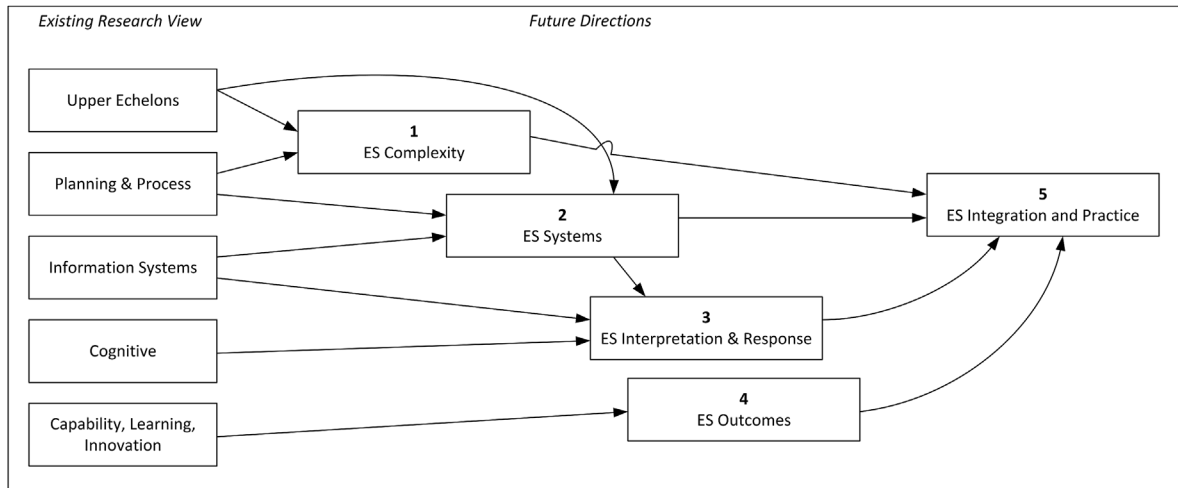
Existing Research View

Future Directions

Upper Echelons

Planning & Process

Information Systems

Cognitive

Capability, Learning, Innovation

1
ES Complexity

2
ES Systems

3
ES Interpretation & Response

4
ES Outcomes

5
ES Integration and Practice